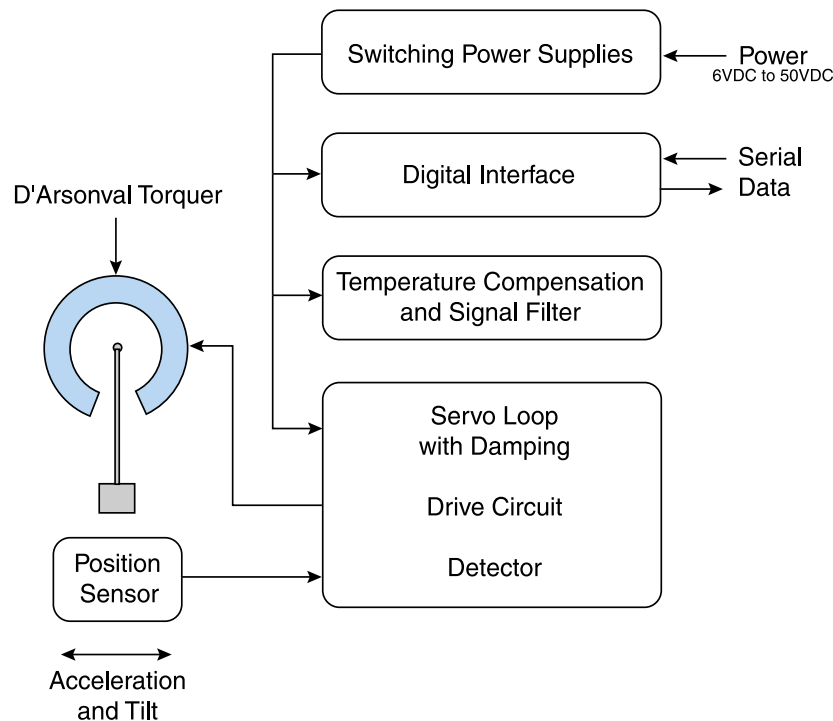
Switching Power Supplies

Power
6VDC to 50VDC

Digital Interface

Serial
Data

D'Arsonval Torquer

Temperature Compensation and Signal Filter

Servo Loop with Damping

Drive Circuit

Detector

Position Sensor

Acceleration and Tilt